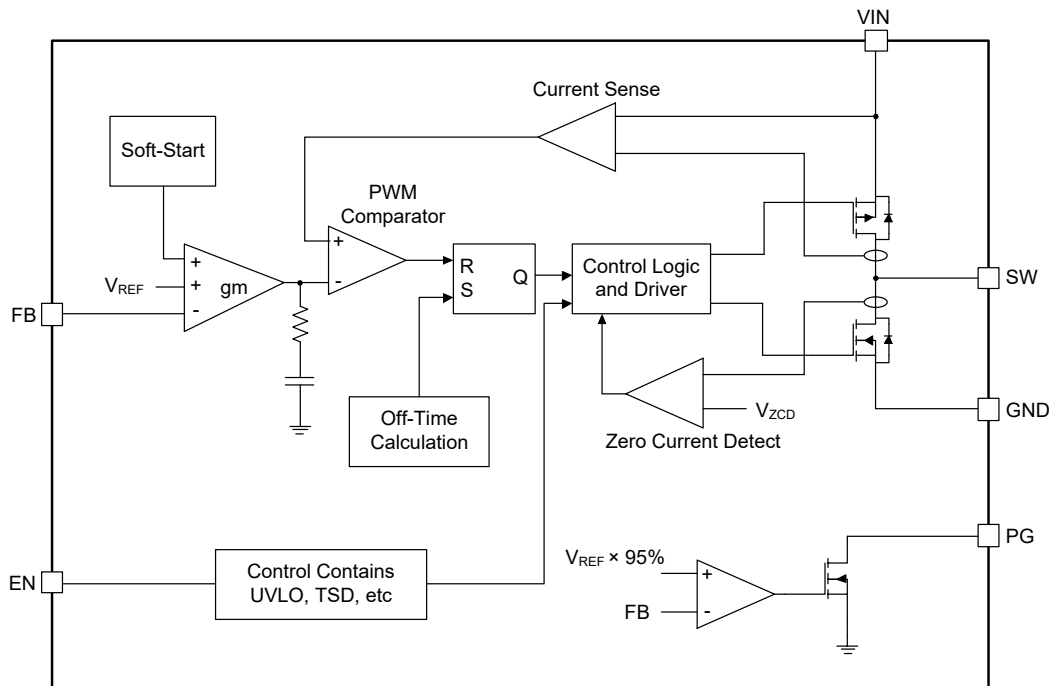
VIN

Current Sense

Soft-Start

PWM Comparator

+

-

+

+

-

$V_{REF}$

gm

R

S

Q

Control Logic and Driver

SW

FB

Off-Time Calculation

Zero Current Detect

$V_{ZCD}$

GND

PG

$V_{REF}$ × 95%

+

-

FB

EN

Control Contains UVLO, TSD, etc